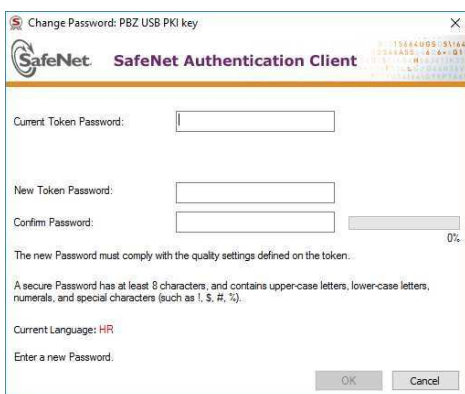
Change Password: PBZ USB PKI key
×
SafeNet. SafeNet Authentication Client

Current Token Password:

New Token Password:

Confirm Password:

0%

The new Password must comply with the quality settings defined on the token.

A secure Password has at least 8 characters, and contains upper-case letters, lower-case letters, numerals, and special characters (such as !, $, #, %).

Current Language: HR

Enter a new Password.

OK
Cancel